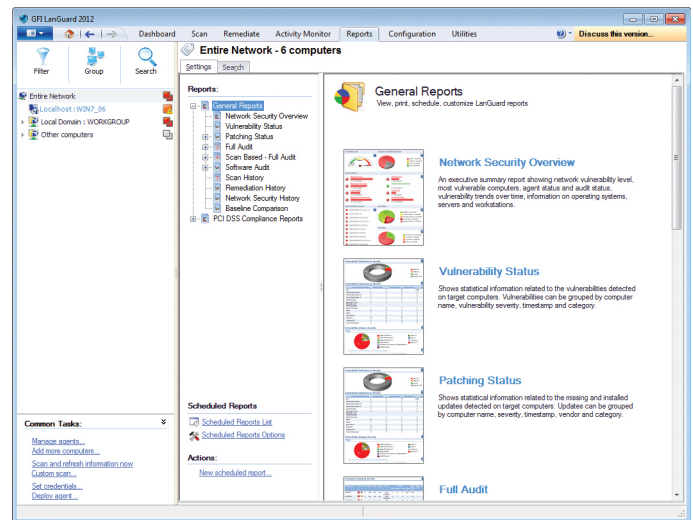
GFI LanGuard 2012

Dashboard Scan Remediate Activity Monitor Reports Configuration Utilities

Discuss this version...

Filter Group Search

Entire Network - 6 computers

Settings Search

Entire Network
Localhost : WIN7_06
Local Domain : WORKGROUP
Other computers

Reports:

General Reports
Network Security Overview
Vulnerability Status
Patching Status
Full Audit
Scan Based - Full Audit
Software Audit
Scan History
Remediation History
Network Security History
Baseline Comparison
PCI DSS Compliance Reports

General Reports
View, print, schedule, customize LanGuard reports

Network Security Overview
An executive summary report showing network vulnerability level, most vulnerable computers, agent status and audit status, vulnerability trends over time, information on operating systems, servers and workstations.

Vulnerability Status
Shows statistical information related to the vulnerabilities detected on target computers. Vulnerabilities can be grouped by computer name, vulnerability severity, timestamp and category.

Patching Status
Shows statistical information related to the missing and installed updates detected on target computers. Updates can be grouped by computer name, severity, timestamp, vendor and category.

Full Audit

Scheduled Reports
Scheduled Reports List
Scheduled Reports Options

Actions:
New scheduled report...

Common Tasks:
Manage agents...
Add more computers...
Scan and refresh information now
Custom scan...
Set credentials...
Deploy agent...